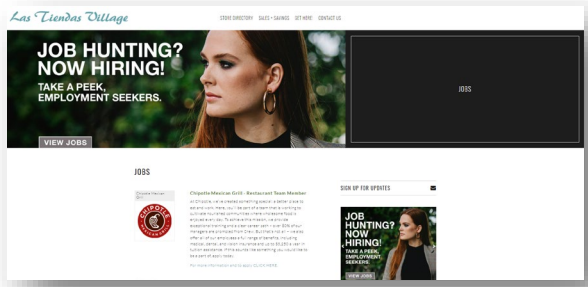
Las Tiendas Village

STORE DIRECTORY   SALES + SAVINGS   GET HERE   CONTACT US

JOB HUNTING? NOW HIRING!
TAKE A PEEK, EMPLOYMENT SEEKERS.

VIEW JOBS

JOBS

JOBS

Chipotle Mexican Grill

CHIPOTLE MEXICAN GRILL

Chipotle Mexican Grill - Restaurant Team Member

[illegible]

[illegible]

SIGN UP FOR UPDATES

JOB HUNTING? NOW HIRING!
TAKE A PEEK, EMPLOYMENT SEEKERS.

VIEW JOBS